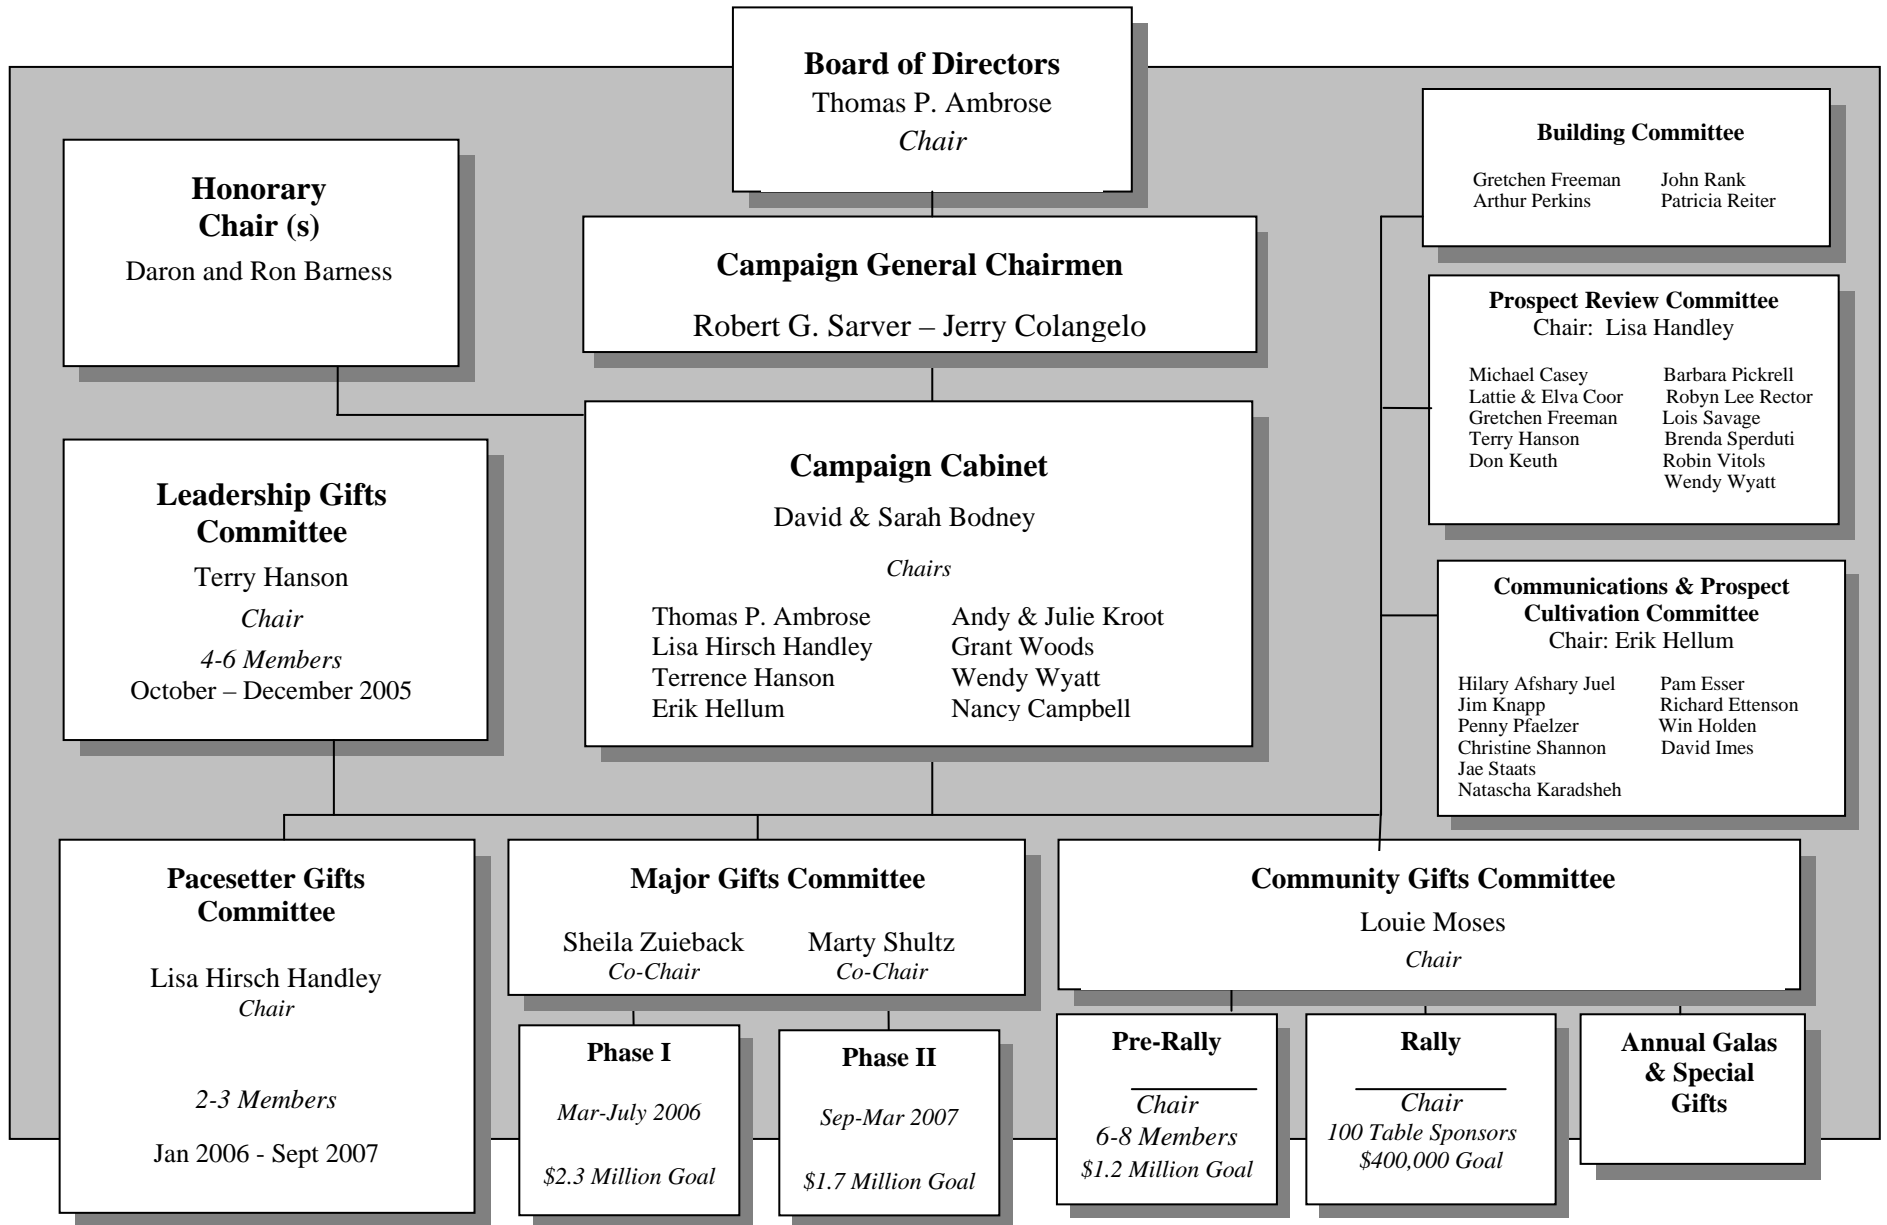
Board of Directors
Thomas P. Ambrose
Chair

Honorary Chair (s)
Daron and Ron Barness

Campaign General Chairmen
Robert G. Sarver – Jerry Colangelo

Building Committee
Gretchen Freeman
Arthur Perkins
John Rank
Patricia Reiter

Prospect Review Committee
Chair: Lisa Handley
Michael Casey
Lattie & Elva Coor
Gretchen Freeman
Terry Hanson
Don Keuth
Barbara Pickrell
Robyn Lee Rector
Lois Savage
Brenda Sperduti
Robin Vitols
Wendy Wyatt

Leadership Gifts Committee
Terry Hanson
Chair
4-6 Members
October – December 2005

Campaign Cabinet
David & Sarah Bodney
Chairs
Thomas P. Ambrose
Lisa Hirsch Handley
Terrence Hanson
Erik Hellum
Andy & Julie Kroot
Grant Woods
Wendy Wyatt
Nancy Campbell

Communications & Prospect Cultivation Committee
Chair: Erik Hellum
Hilary Afshary Juel
Jim Knapp
Penny Pfaelzer
Christine Shannon
Jae Staats
Natascha Karadsheh
Pam Esser
Richard Ettenson
Win Holden
David Imes

Pacesetter Gifts Committee
Lisa Hirsch Handley
Chair
2-3 Members
Jan 2006 - Sept 2007

Major Gifts Committee
Sheila Zuieback
Co-Chair
Marty Shultz
Co-Chair

Phase I
Mar-July 2006
$2.3 Million Goal

Phase II
Sep-Mar 2007
$1.7 Million Goal

Community Gifts Committee
Louie Moses
Chair

Pre-Rally
Chair
6-8 Members
$1.2 Million Goal

Rally
Chair
100 Table Sponsors
$400,000 Goal

Annual Galas & Special Gifts